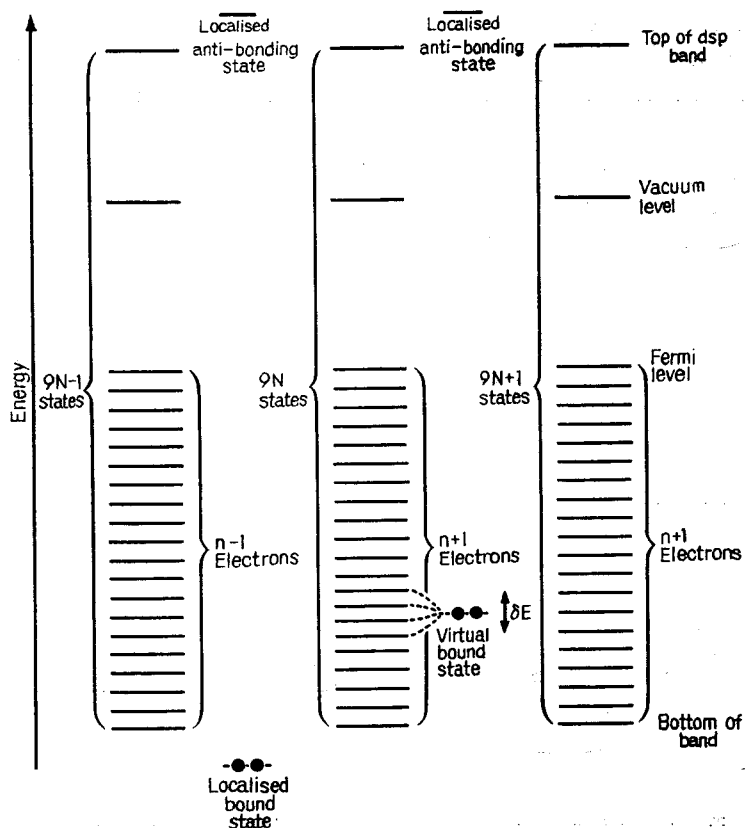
Energy

Localised anti-bonding state

9N-1 states

n-1 Electrons

Localised bound state

Localised anti-bonding state

9N states

n+1 Electrons

Virtual bound state

$\delta E$

Top of dsp band

Vacuum level

Fermi level

9N+1 states

n+1 Electrons

Bottom of band